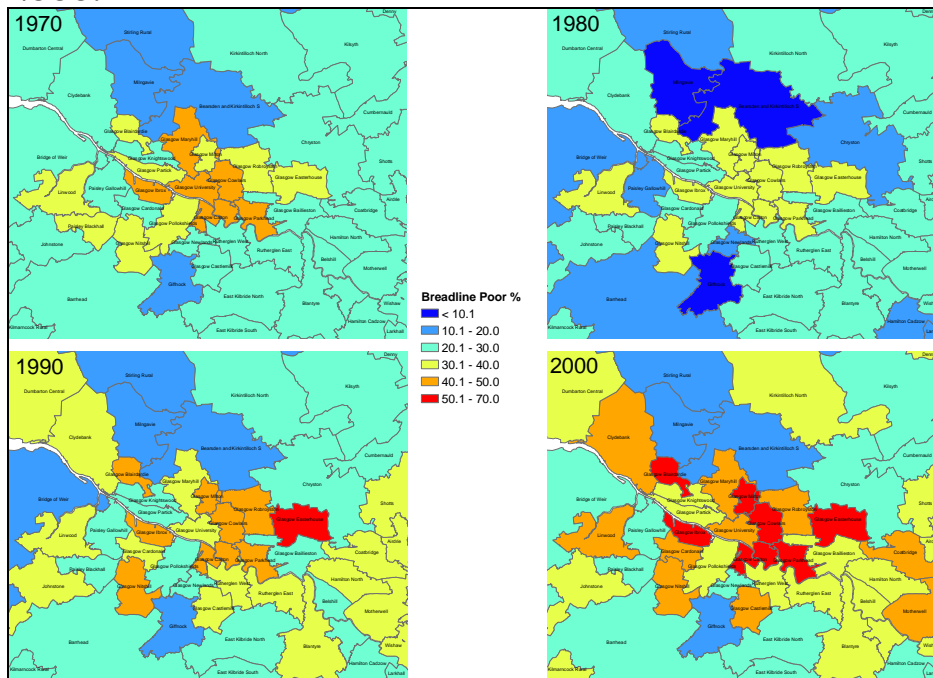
1970

Denny
Stirling Rural
Dumbarton Central
Kirkintilloch North
Kilsyth
Milngavie
Clydebank
Bearsden and Kirkintilloch S
Cumbernauld
Glasgow Blairdardie
Chryston
Glasgow Maryhill
Glasgow Knightswood
Glasgow Milton
Bridge of Weir
Glasgow Partick
Glasgow Robroyston
Shotts
Glasgow Easterhouse
Glasgow University
Glasgow Ibrox
Glasgow Cowcaddens
Linwood
Paisley Gallowhill
Airdrie
Glasgow Cardonald
Glasgow Baillieston
Coatbridge
Glasgow Parkhead
Paisley Blackhall
Glasgow Pollokshields
Glasgow Gorbals
Johnstone
Hamilton North
Glasgow Nitshill
Glasgow Newlands
Rutherglen West
Rutherglen East
Bellshill
Glasgow Castlemilk
Motherwell
Giffnock
Barrhead
East Kilbride North
Blantyre
Hamilton Cadzow
Kilmarnock Rural
East Kilbride South
Lanark

1980

Breadline Poor %
< 10.1
10.1 - 20.0
20.1 - 30.0
30.1 - 40.0
40.1 - 50.0
50.1 - 70.0

1990

2000